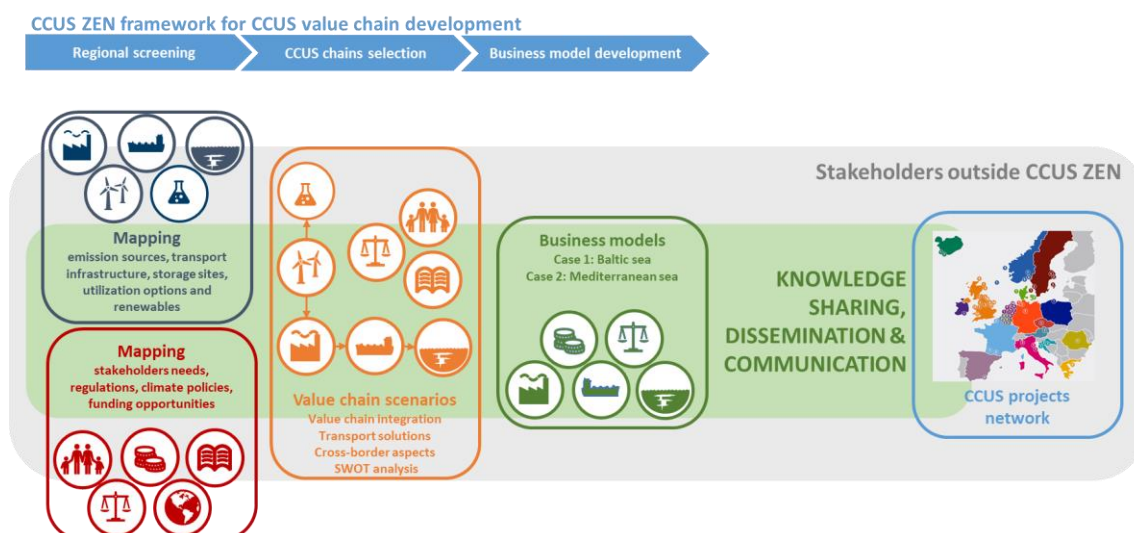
CCUS ZEN framework for CCUS value chain development

Regional screening

CCUS chains selection

Business model development

Stakeholders outside CCUS ZEN

Mapping
emission sources, transport infrastructure, storage sites, utilization options and renewables

Mapping
stakeholders needs, regulations, climate policies, funding opportunities

Value chain scenarios
Value chain integration
Transport solutions
Cross-border aspects
SWOT analysis

Business models
Case 1: Baltic sea
Case 2: Mediterranean sea

KNOWLEDGE SHARING, DISSEMINATION & COMMUNICATION

CCUS projects network